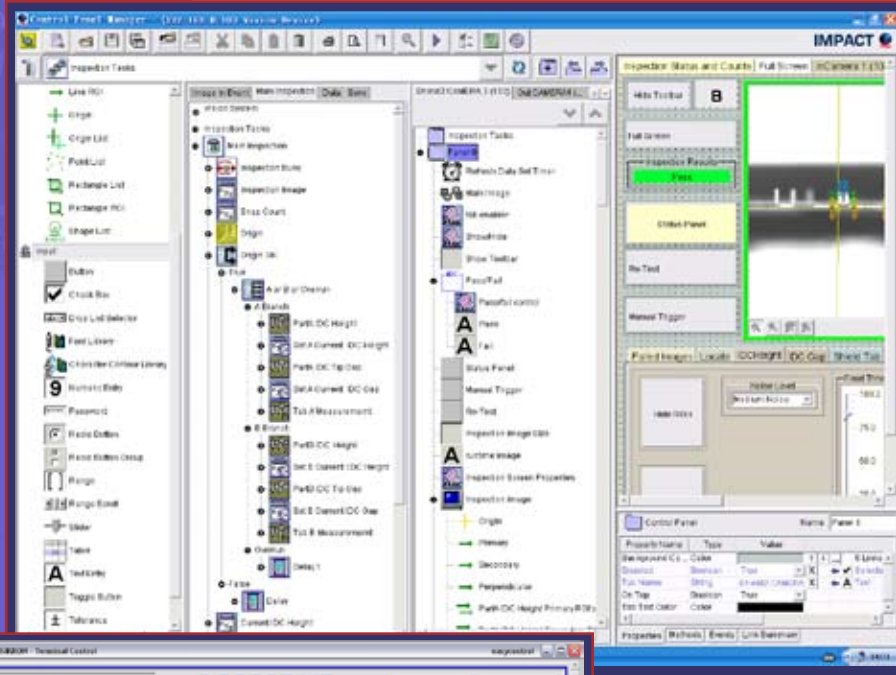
Control Panel Manager - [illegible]

IMPACT

Inspection Tasks

Line ROI
Origin
Origin List
Point List
Rectangle List
Rectangle ROI
Shape List
Input
Button
Check Box
Drop List Selector
Font Library
Character Confuse Library
Numeric Entry
Password
Radio Button
Radio Button Group
Range
Range Scroll
Slider
Table
Text Entry
Toggle Button
Tolerance

Image In Event | Main Inspection | Data | Sets

Vision System
Inspection Tasks
Main Inspection
Inspection Busy
Inspection Image
Snap Count
Origin
Origin OK
True
A or B or Overlap
A Branch
PartA IDC Height
Set A Current IDC Height
PartA IDC Tip Gap
Set A Current IDC Gap
Tell A Measurement
B Branch
PartB IDC Height
Set B Current IDC Height
PartB IDC Tip Gap
Set B Current IDC Gap
Tell B Measurement
Overrun
Delay 1
False
Color
Current IDC Height

Inspection Tasks
Panel 8
Refresh Data Set Timer
Main Image
Kill enabler
Show/Hide
Show Toolbar
Pass/Fail
Pass/Fail control
Pass
Fail
Status Panel
Manual Trigger
Re-Test
Inspection Image Gra
runtime image
Inspection Screen Properties
Inspection Image
Origin
Primary
Secondary
Perpendicular
PartA IDC Height Primary/B Ma

Inspection Status and Counts | Full Screen | InCamera 1

Hide Toolbar
B
Full Screen
Inspection Results
Pass
Status Panel
Re-Test
Manual Trigger

Paired Images | Locate | IDC Height | IDC Gap | Sheet Tol

Noise Level
Medium Noise
Hide Noise
Fixed Thr
100.0
75.0
50.0

Control Panel
Name | Panel 8

| Property Name | Type | Value |
|---|---|---|
| Background Co... | Color | |
| Enabled | Boolean | True |
| Tab Name | String | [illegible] |
| On Top | Boolean | True |
| Edit Text Color | Color | |

Properties | Methods | Events | Link Datamanager

Terminal Control